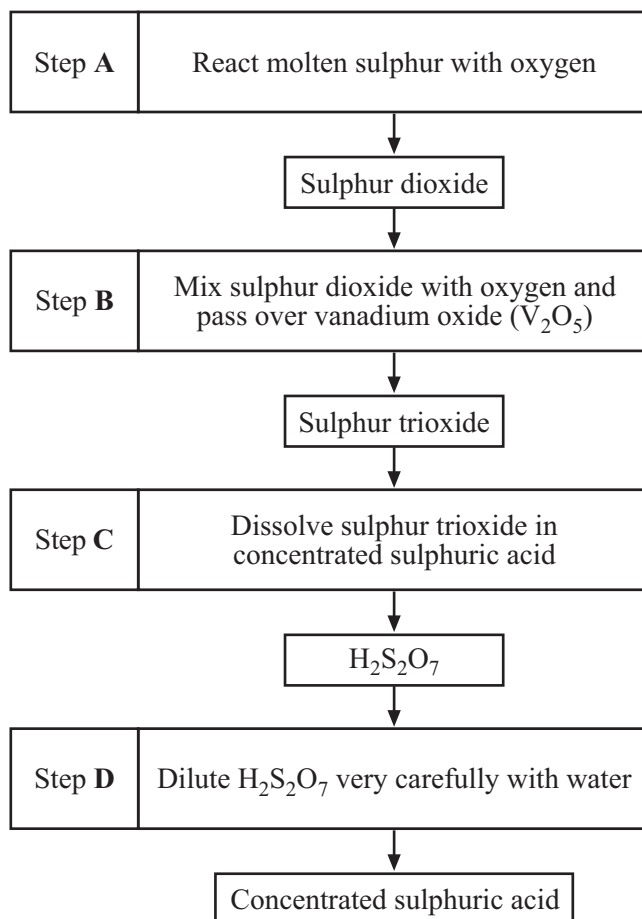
Step **A** | React molten sulphur with oxygen

Sulphur dioxide

Step **B** | Mix sulphur dioxide with oxygen and pass over vanadium oxide ($V_2O_5$)

Sulphur trioxide

Step **C** | Dissolve sulphur trioxide in concentrated sulphuric acid

$H_2S_2O_7$

Step **D** | Dilute $H_2S_2O_7$ very carefully with water

Concentrated sulphuric acid